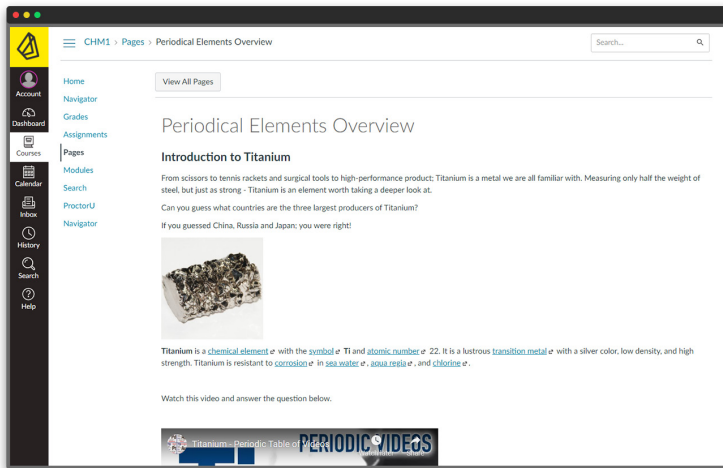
Account
Dashboard
Courses
Calendar
Inbox
History
Search
Help

CHM1 › Pages › Periodical Elements Overview

Search...

Home
Navigator
Grades
Assignments
Pages
Modules
Search
ProctorU
Navigator

View All Pages

Periodical Elements Overview

Introduction to Titanium

From scissors to tennis rackets and surgical tools to high-performance product; Titanium is a metal we are all familiar with. Measuring only half the weight of steel, but just as strong - Titanium is an element worth taking a deeper look at.

Can you guess what countries are the three largest producers of Titanium?

If you guessed China, Russia and Japan; you were right!

Titanium is a chemical element with the symbol Ti and atomic number 22. It is a lustrous transition metal with a silver color, low density, and high strength. Titanium is resistant to corrosion in sea water, aqua regia, and chlorine.

Watch this video and answer the question below.

Titanium - Periodic Table of Videos

PERIODIC VIDEOS

Watch later Share